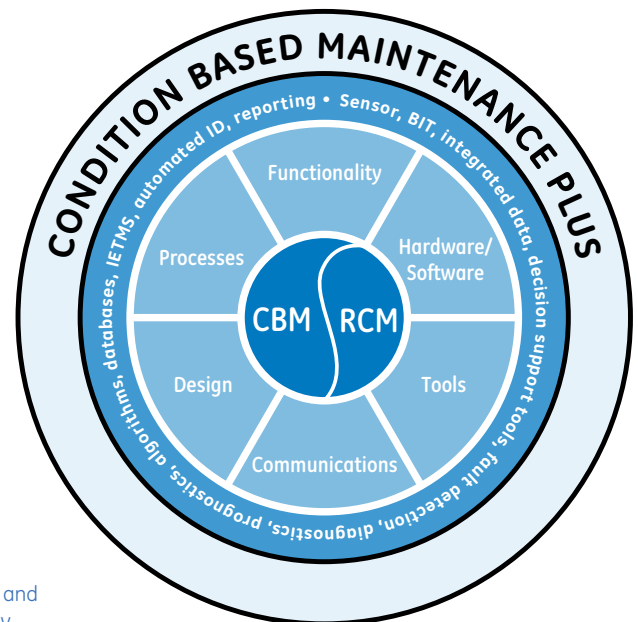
CONDITION BASED MAINTENANCE PLUS

Sensor, BIT, integrated data, decision support tools, fault detection, diagnostics, prognostics, algorithms, databases, IETMS, automated ID, reporting •

Functionality

Hardware/ Software

Tools

Communications

Design

Processes

CBM

RCM

and